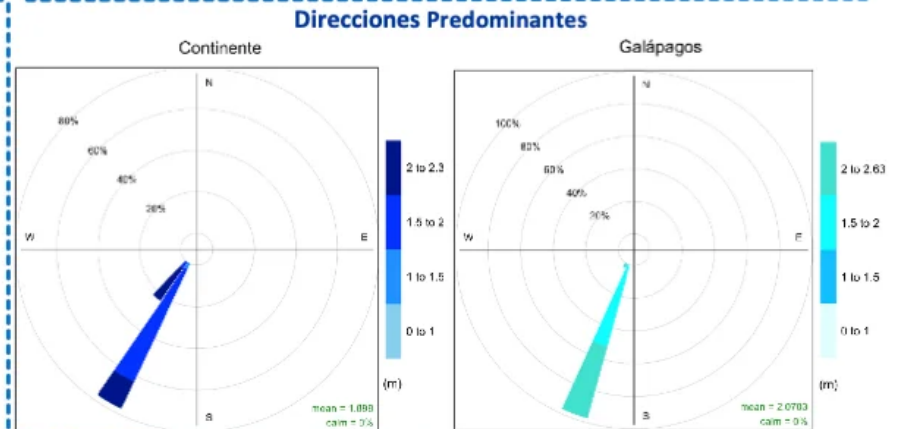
Direcciones Predominantes

Continente

N
80%
60%
40%
20%
W
E
S
mean = 1.098
calm = 0%

2 to 2.3
1.5 to 2
1 to 1.5
0 to 1
(m)

Galápagos

N
100%
80%
60%
40%
20%
W
E
S
mean = 2.0703
calm = 0%

2 to 2.63
1.5 to 2
1 to 1.5
0 to 1
(m)